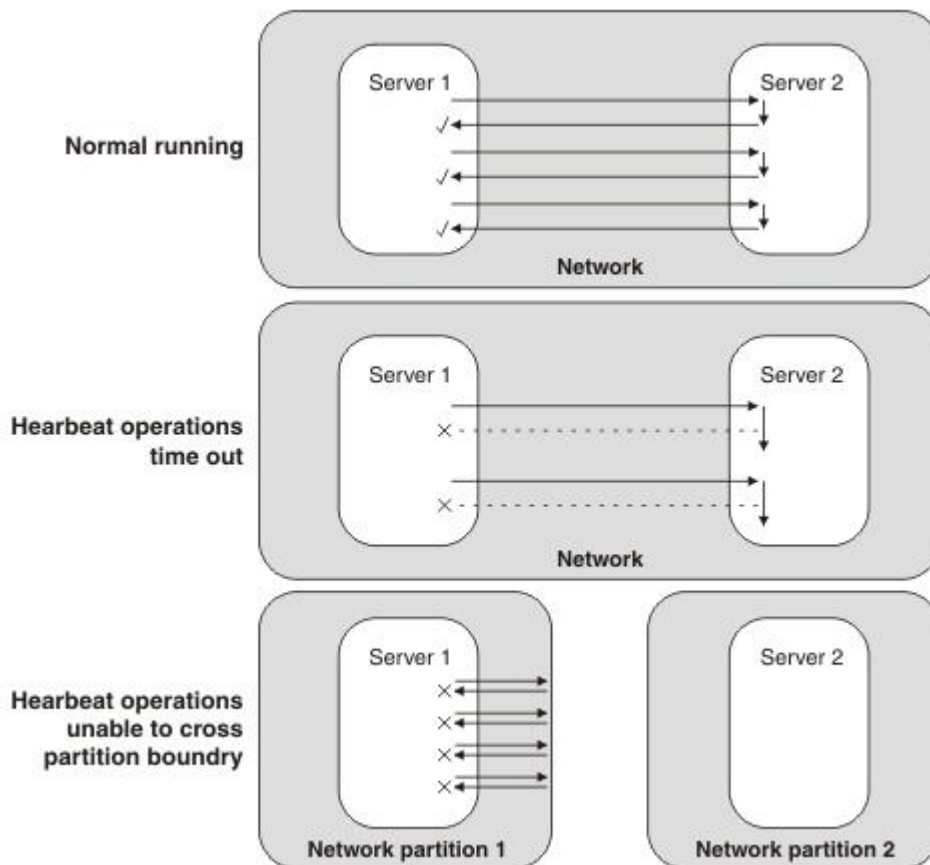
Normal running

Server 1

Server 2

Network

Hearbeat operations time out

Server 1

Server 2

Network

Hearbeat operations unable to cross partition boundry

Server 1

Network partition 1

Server 2

Network partition 2